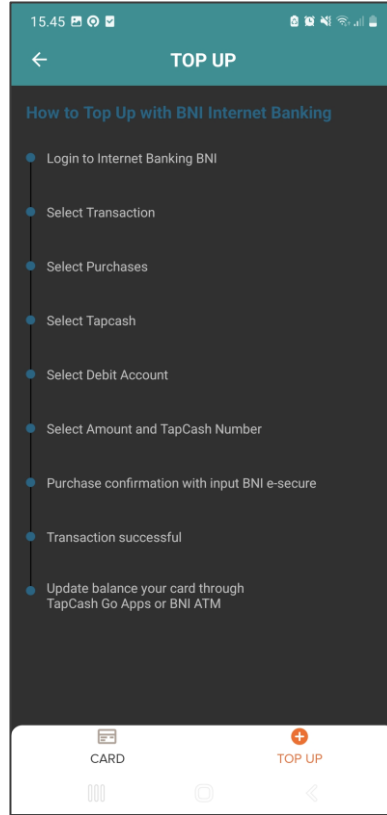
15.45

TOP UP

How to Top Up with BNI Internet Banking

Login to Internet Banking BNI

Select Transaction

Select Purchases

Select Tapcash

Select Debit Account

Select Amount and TapCash Number

Purchase confirmation with input BNI e-secure

Transaction successful

Update balance your card through TapCash Go Apps or BNI ATM

CARD

TOP UP